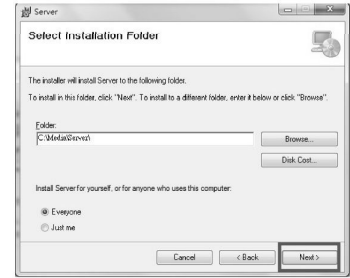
Server

Select Installation Folder

The installer will install Server to the following folder.

To install in this folder, click "Next". To install to a different folder, enter it below or click "Browse".

Folder:

C:\Media\Server\

Browse...

Disk Cost...

Install Server for yourself, or for anyone who uses this computer:

Everyone

Just me

Cancel

< Back

Next >